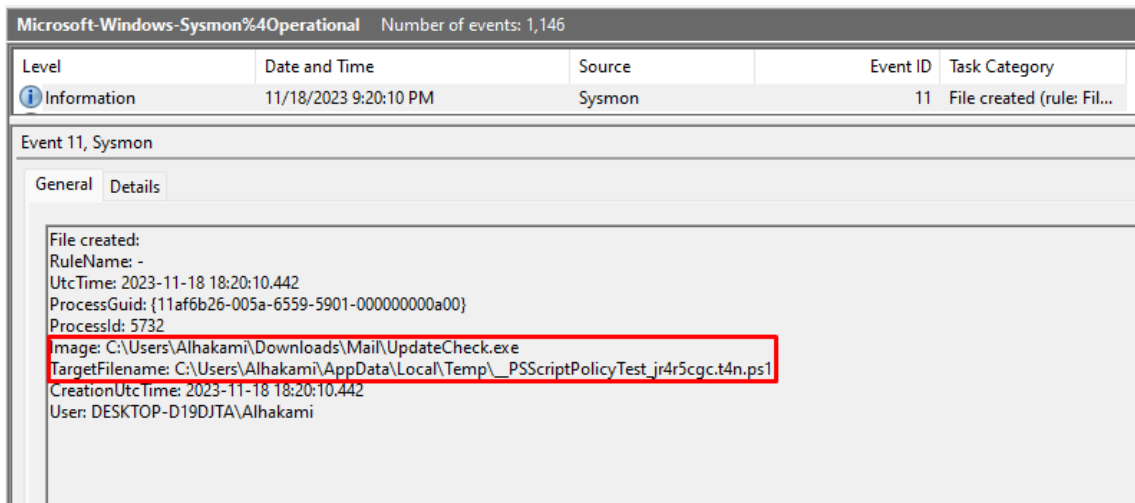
Microsoft-Windows-Sysmon%4Operational Number of events: 1,146

| Level | Date and Time | Source | Event ID | Task Category |
|---|---|---|---|---|
| Information | 11/18/2023 9:20:10 PM | Sysmon | 11 | File created (rule: Fil... |

Event 11, Sysmon

General Details

File created:
RuleName: -
UtcTime: 2023-11-18 18:20:10.442
ProcessGuid: {11af6b26-005a-6559-5901-000000000a00}
ProcessId: 5732
Image: C:\Users\Alhakami\Downloads\Mail\UpdateCheck.exe
TargetFilename: C:\Users\Alhakami\AppData\Local\Temp\__PSScriptPolicyTest_jr4r5cgc.t4n.ps1
CreationUtcTime: 2023-11-18 18:20:10.442
User: DESKTOP-D19DJTA\Alhakami